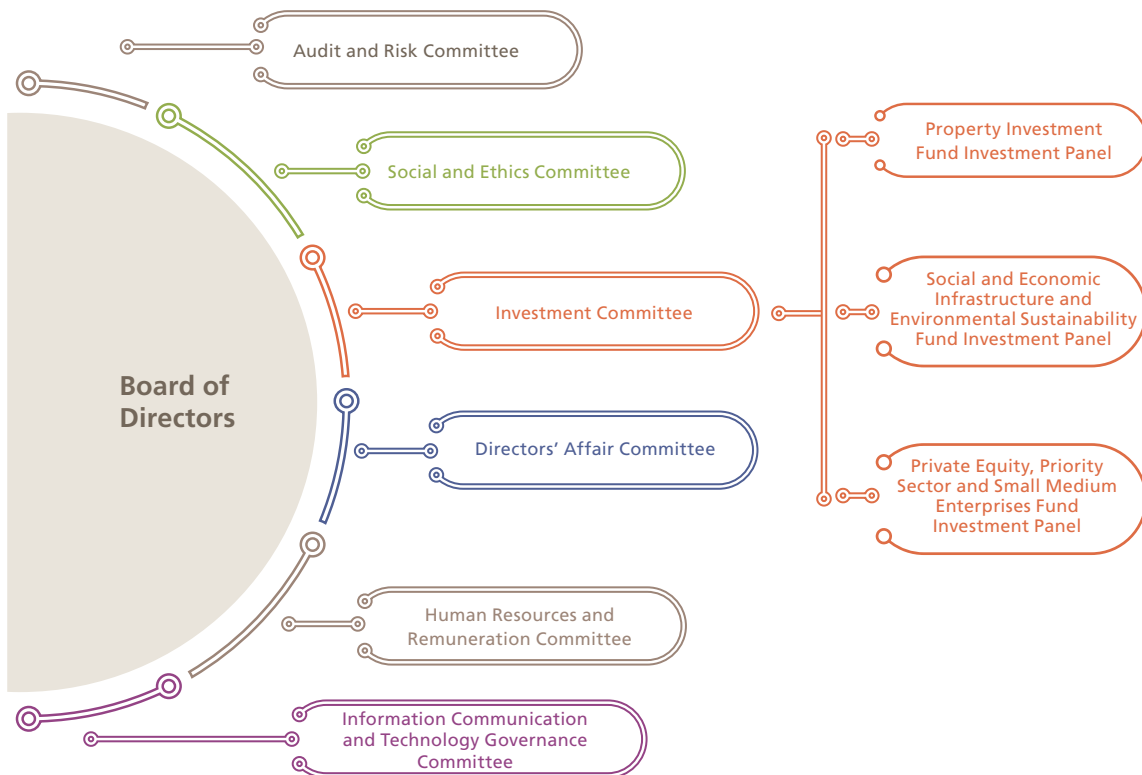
Audit and Risk Committee

Social and Ethics Committee

Board of Directors

Investment Committee

Property Investment Fund Investment Panel

Social and Economic Infrastructure and Environmental Sustainability Fund Investment Panel

Private Equity, Priority Sector and Small Medium Enterprises Fund Investment Panel

Directors' Affair Committee

Human Resources and Remuneration Committee

Information Communication and Technology Governance Committee